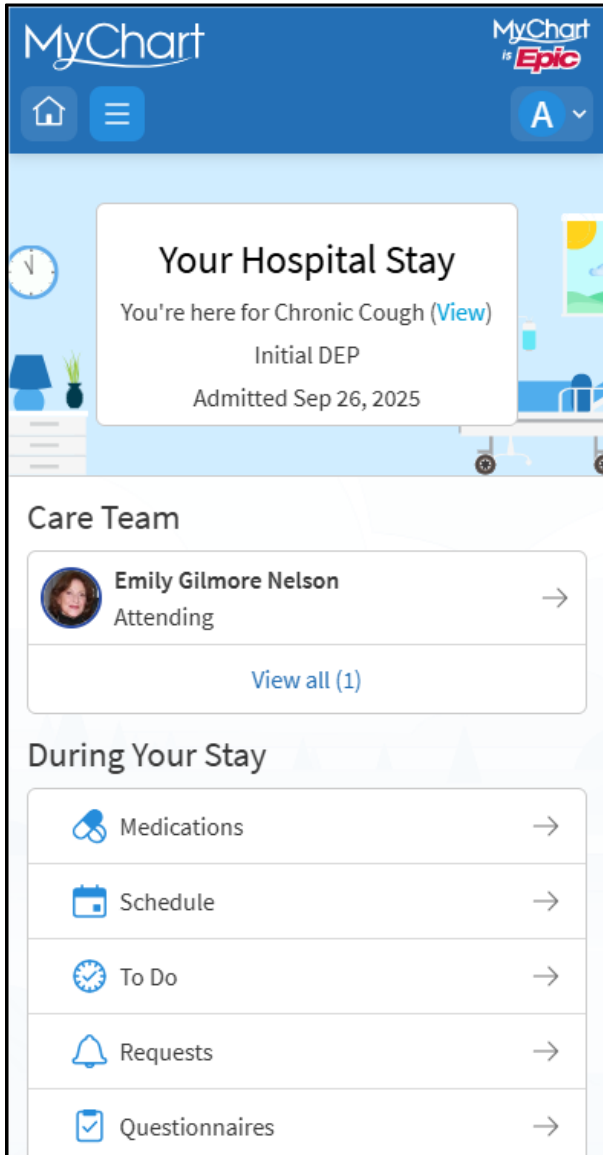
MyChart

MyChart is Epic

A

Your Hospital Stay

You're here for Chronic Cough (View)

Initial DEP

Admitted Sep 26, 2025

Care Team

Emily Gilmore Nelson
Attending

View all (1)

During Your Stay

Medications

Schedule

To Do

Requests

Questionnaires